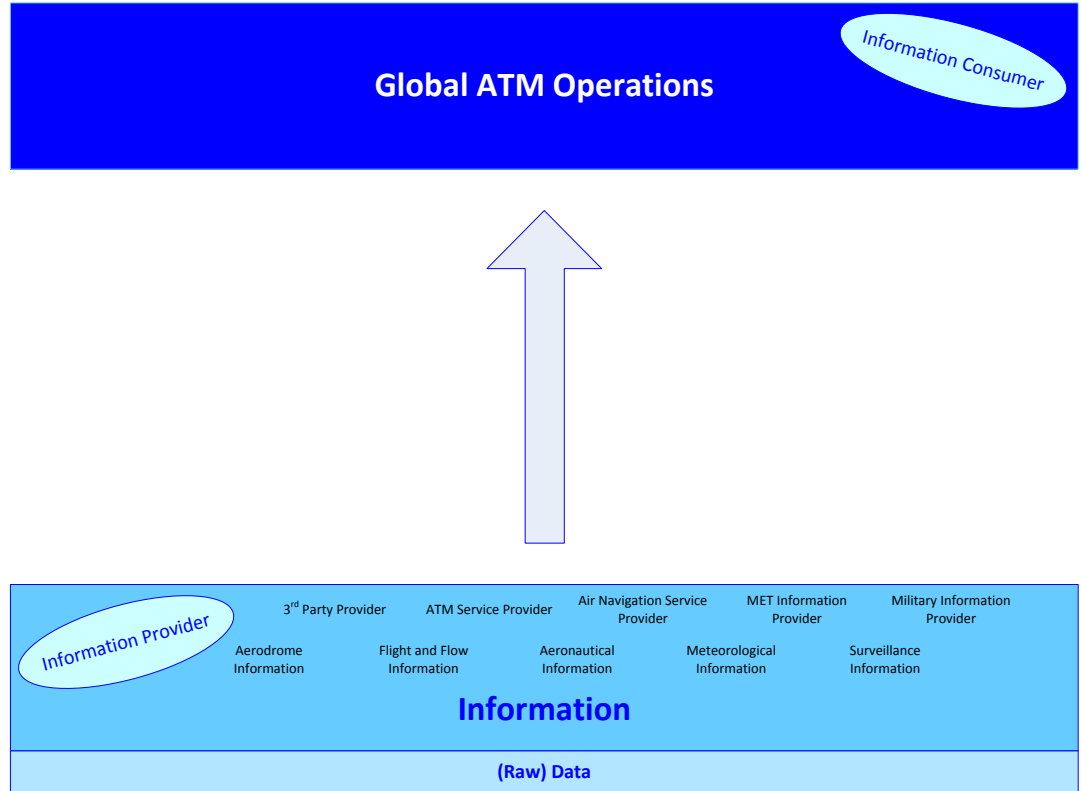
Global ATM Operations

Information Consumer

Information Provider

3$^{rd}$ Party Provider

ATM Service Provider

Air Navigation Service Provider

MET Information Provider

Military Information Provider

Aerodrome Information

Flight and Flow Information

Aeronautical Information

Meteorological Information

Surveillance Information

Information

(Raw) Data